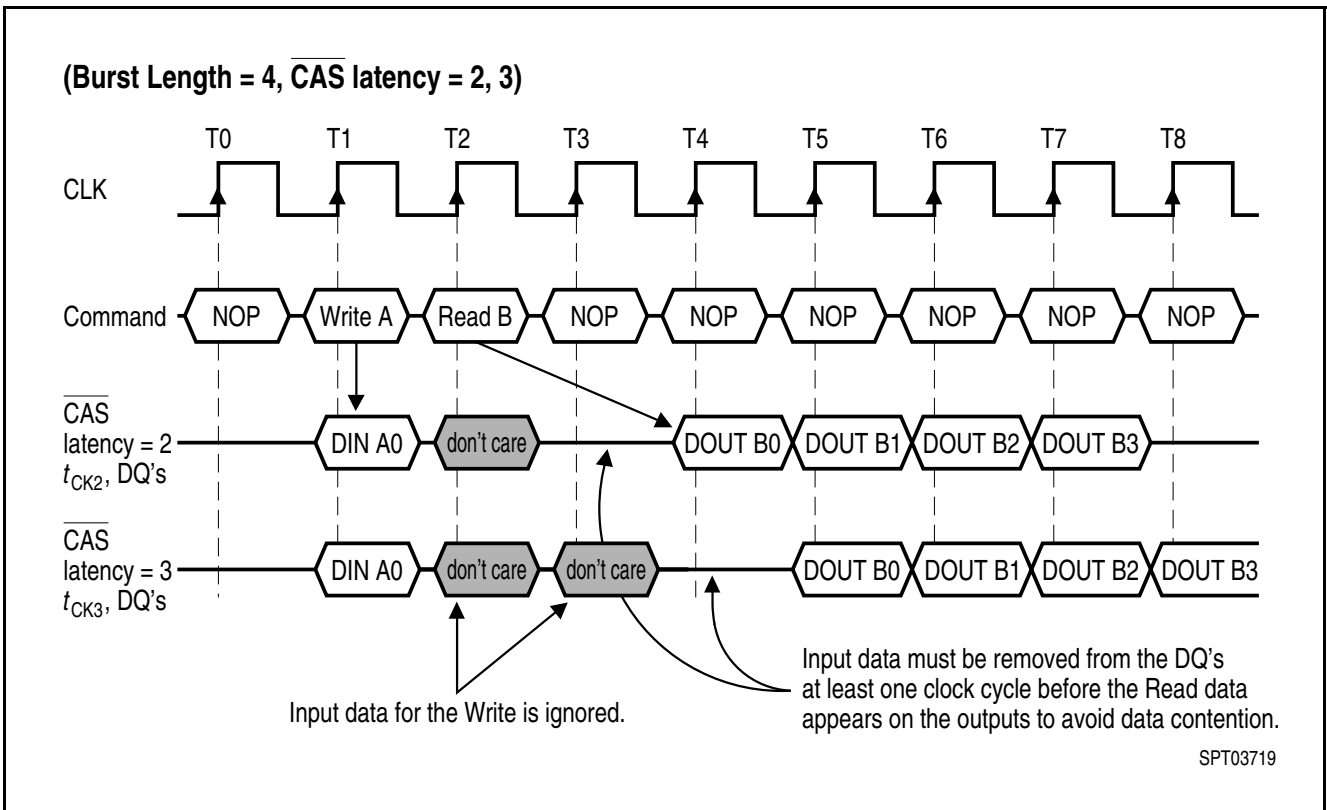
(Burst Length = 4, $\overline{\text{CAS}}$ latency = 2, 3)

T0 T1 T2 T3 T4 T5 T6 T7 T8

CLK

Command NOP Write A Read B NOP NOP NOP NOP NOP NOP

$\overline{\text{CAS}}$ latency = 2 $t_{CK2}$, DQ's DIN A0 don't care DOUT B0 DOUT B1 DOUT B2 DOUT B3

$\overline{\text{CAS}}$ latency = 3 $t_{CK3}$, DQ's DIN A0 don't care don't care DOUT B0 DOUT B1 DOUT B2 DOUT B3

Input data for the Write is ignored.

Input data must be removed from the DQ's at least one clock cycle before the Read data appears on the outputs to avoid data contention.

SPT03719